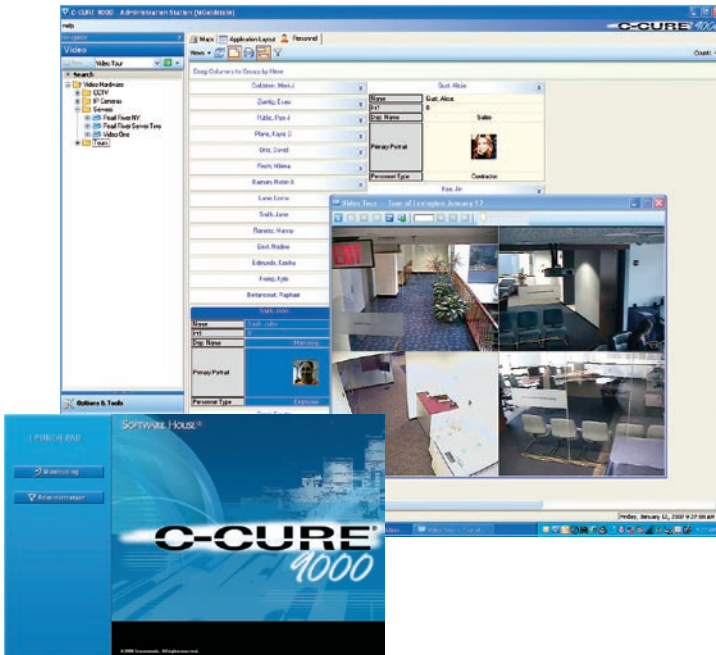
C-CURE 9000 Administration Station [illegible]

Help

Navigator

Video

Video Tour

Search

Video Hardware
CCTV
IP Cameras
Servers
Pearl River NY
Pearl River Server Two
Video One
Tours

Options & Tools

Maps | Application Layout | Personnel

News

C-CURE 9000

Count:

Drag Columns to Group by Here

Gust, Alice

| | |
|---|---|
| Name | Gust, Alice |
| Int1 | 8 |
| Dep. Name | Sales |
| Primary Portrait | |
| Personnel Type | Contractor |

Dobbins, Mark J
Zuniky, Evan
Public, Pam J
Plane, Kayla D
Grig, David
Finch, Allena
Barnum, Robert A
Lane, Lorna
Smith, Jane
Ramirez, Hanna
Eliot, Nadine
Edmunds, Kaisha
Fong, Kyle
Bettencourt, Raphael
Smith, John

| | |
|---|---|
| Name | Smith, John |
| Int1 | |
| Dep. Name | Marketing |
| Primary Portrait | |
| Personnel Type | Employee |

Kao, Jin

Video Tour — Tour of Lexington January 12

EXIT

Friday, January 12, 2007 9:27:08 AM

LAUNCH PAD

Monitoring

Administration

SOFTWARE HOUSE

C-CURE 9000

© 2006 Sensormatic. All rights reserved.